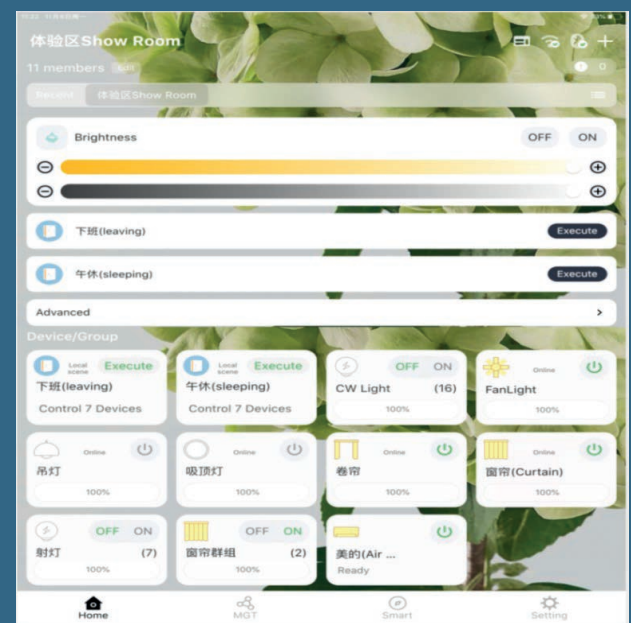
体验区Show Room
11 members
0
Recent 体验区Show Room

Brightness
OFF ON

下班(leaving)
Execute

午休(sleeping)
Execute

Advanced
>

Device/Group

Local scene Execute
下班(leaving)
Control 7 Devices

Local scene Execute
午休(sleeping)
Control 7 Devices

OFF ON
CW Light (16)
100%

Online
FanLight
100%

Online
吊灯
100%

Online
吸顶灯
100%

Online
卷帘
100%

Online
窗帘(Curtain)
100%

OFF ON
射灯 (7)
100%

OFF ON
窗帘群组 (2)
100%

美的(Air ...
Ready

Home
MGT
Smart
Setting